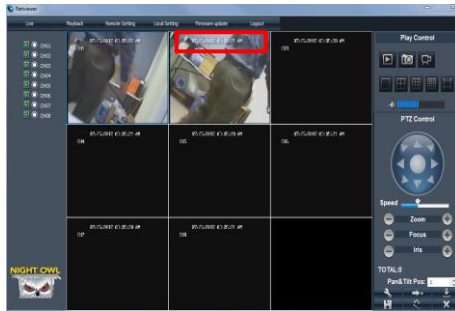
Netviewer

Live Playback Remote Setting Local Setting Firmware update Logout

CH01
CH02
CH03
CH04
CH05
CH06
CH07
CH08

Play Control

PTZ Control

Speed

Zoom

Focus

Iris

TOTAL:8

Pan&Tilt Pos

NIGHT OWL

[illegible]
CH1
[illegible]
CH2
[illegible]
CH3
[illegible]
CH4
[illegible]
CH5
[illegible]
CH6
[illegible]
CH7
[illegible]
CH8